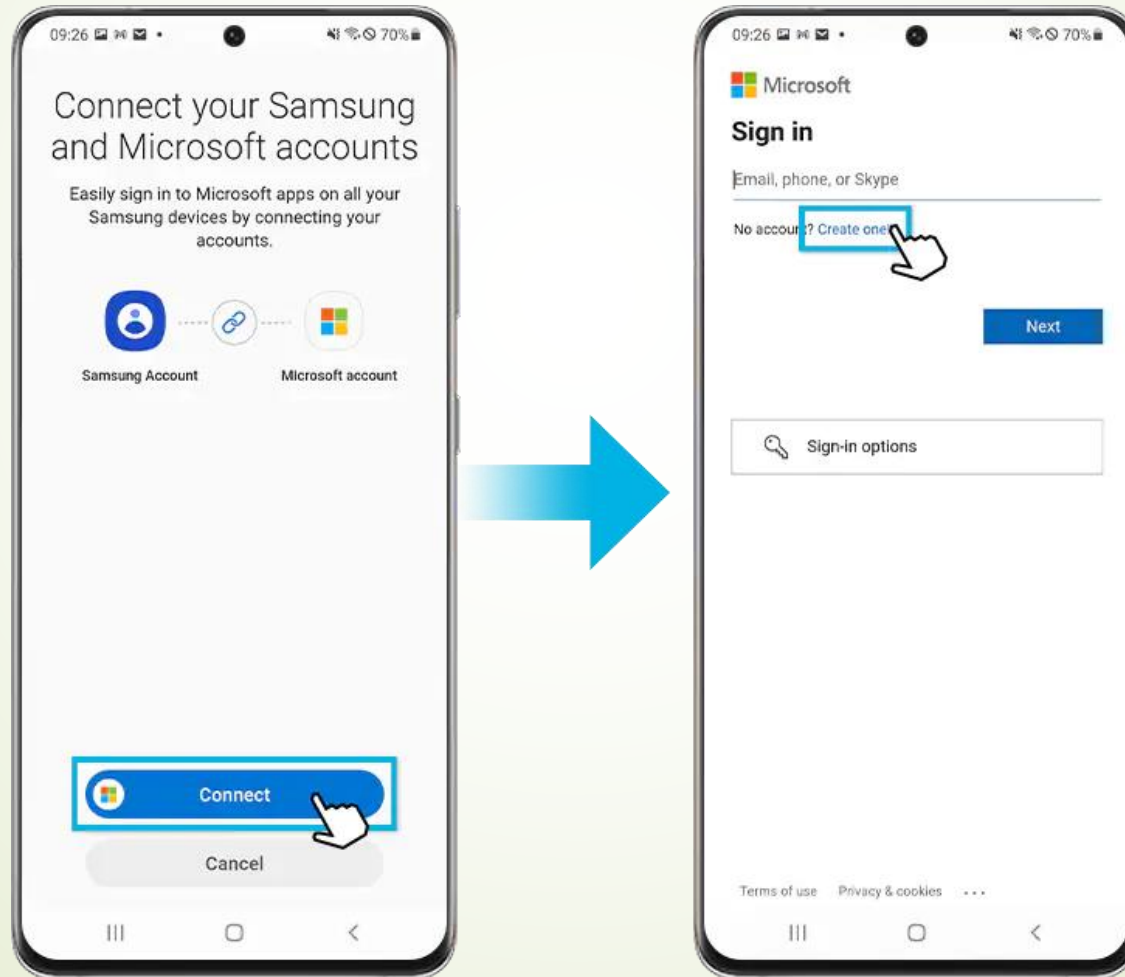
09:26 70%

Connect your Samsung and Microsoft accounts

Easily sign in to Microsoft apps on all your Samsung devices by connecting your accounts.

Samsung Account

Microsoft account

Connect

Cancel

09:26 70%

Microsoft

Sign in

Email, phone, or Skype

No accou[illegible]? Create one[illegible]

Next

Sign-in options

Terms of use Privacy & cookies ...